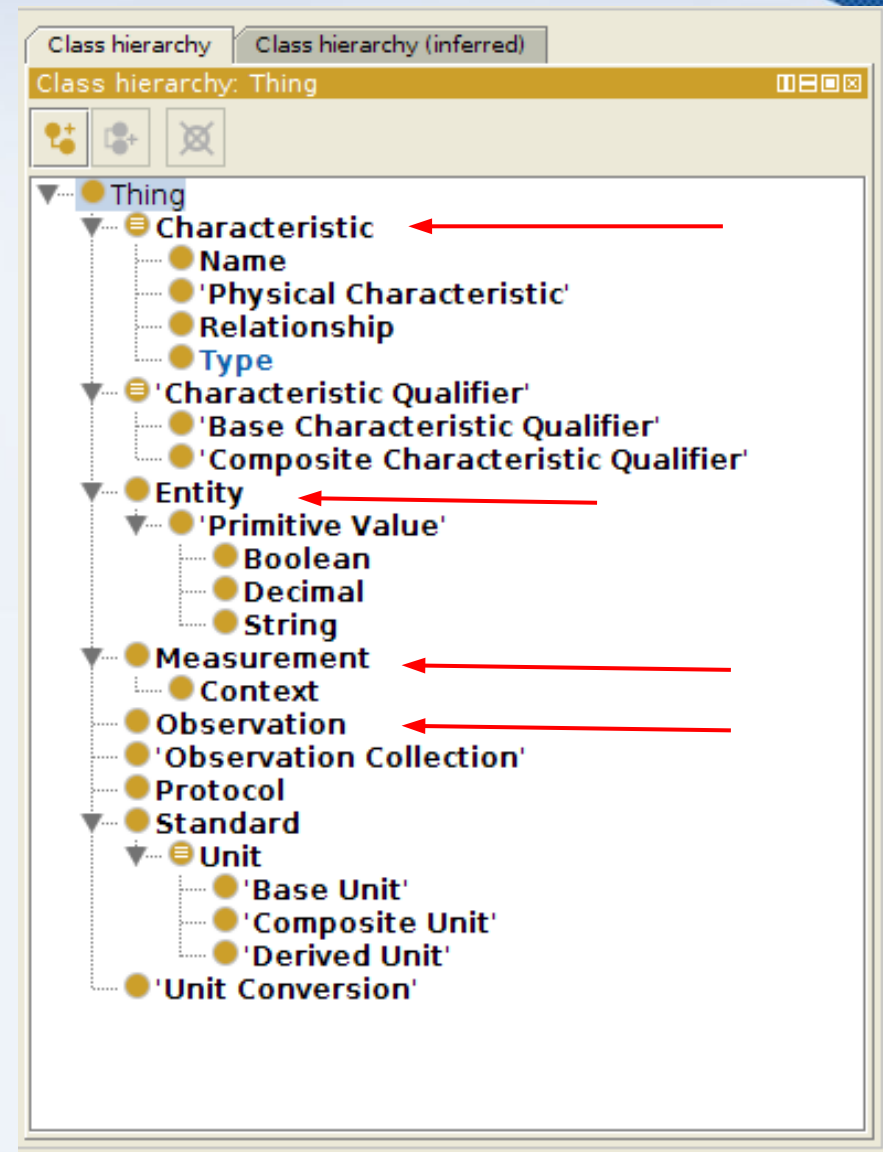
Class hierarchy
Class hierarchy (inferred)
Class hierarchy: Thing

Thing
Characteristic
Name
'Physical Characteristic'
Relationship
Type
'Characteristic Qualifier'
'Base Characteristic Qualifier'
'Composite Characteristic Qualifier'
Entity
'Primitive Value'
Boolean
Decimal
String
Measurement
Context
Observation
'Observation Collection'
Protocol
Standard
Unit
'Base Unit'
'Composite Unit'
'Derived Unit'
'Unit Conversion'